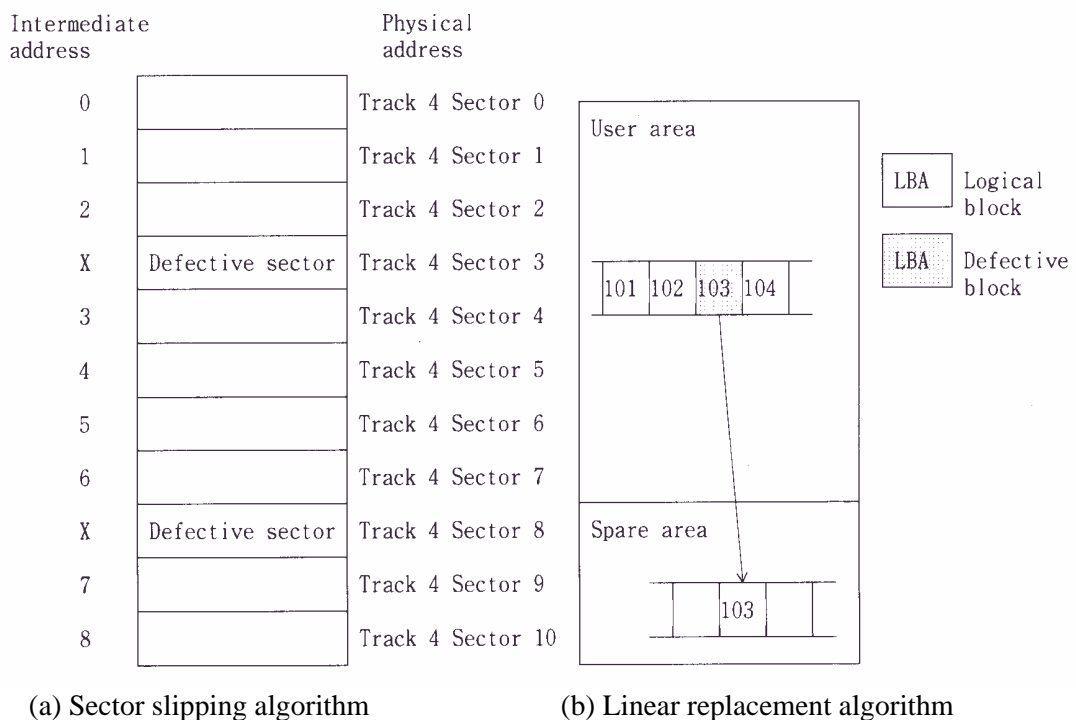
Intermediate address

Physical address

| Intermediate address | | Physical address |
|---|---|---|
| 0 | | Track 4 Sector 0 |
| 1 | | Track 4 Sector 1 |
| 2 | | Track 4 Sector 2 |
| X | Defective sector | Track 4 Sector 3 |
| 3 | | Track 4 Sector 4 |
| 4 | | Track 4 Sector 5 |
| 5 | | Track 4 Sector 6 |
| 6 | | Track 4 Sector 7 |
| X | Defective sector | Track 4 Sector 8 |
| 7 | | Track 4 Sector 9 |
| 8 | | Track 4 Sector 10 |

User area

101 102 103 104

Spare area

103

LBA Logical block

LBA Defective block

(a) Sector slipping algorithm

(b) Linear replacement algorithm